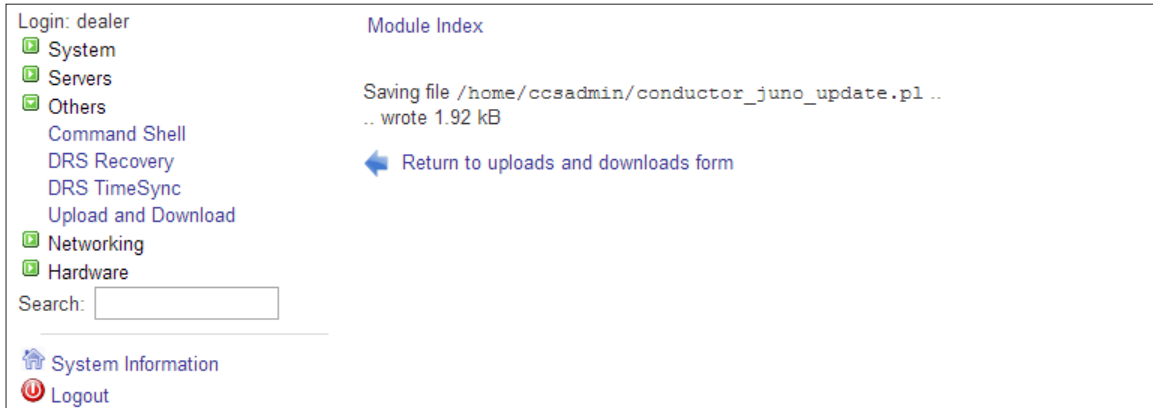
Login: dealer
System
Servers
Others
Command Shell
DRS Recovery
DRS TimeSync
Upload and Download
Networking
Hardware
Search:

System Information
Logout

Module Index

Saving file /home/ccsadmin/conductor_juno_update.pl ..
.. wrote 1.92 kB

Return to uploads and downloads form